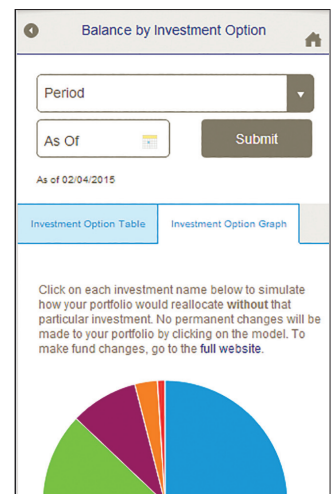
Balance by Investment Option

Period

As Of

Submit

As of 02/04/2015

Investment Option Table

Investment Option Graph

Click on each investment name below to simulate how your portfolio would reallocate without that particular investment. No permanent changes will be made to your portfolio by clicking on the model. To make fund changes, go to the full website.